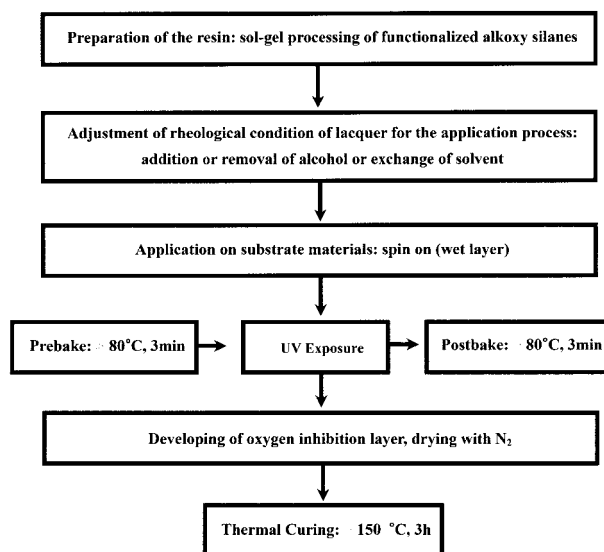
Preparation of the resin: sol-gel processing of functionalized alkoxy silanes

Adjustment of rheological condition of lacquer for the application process: addition or removal of alcohol or exchange of solvent

Application on substrate materials: spin on (wet layer)

Prebake: 80°C, 3min

UV Exposure

Postbake: 80°C, 3min

Developing of oxygen inhibition layer, drying with $N_2$

Thermal Curing: 150 °C, 3h